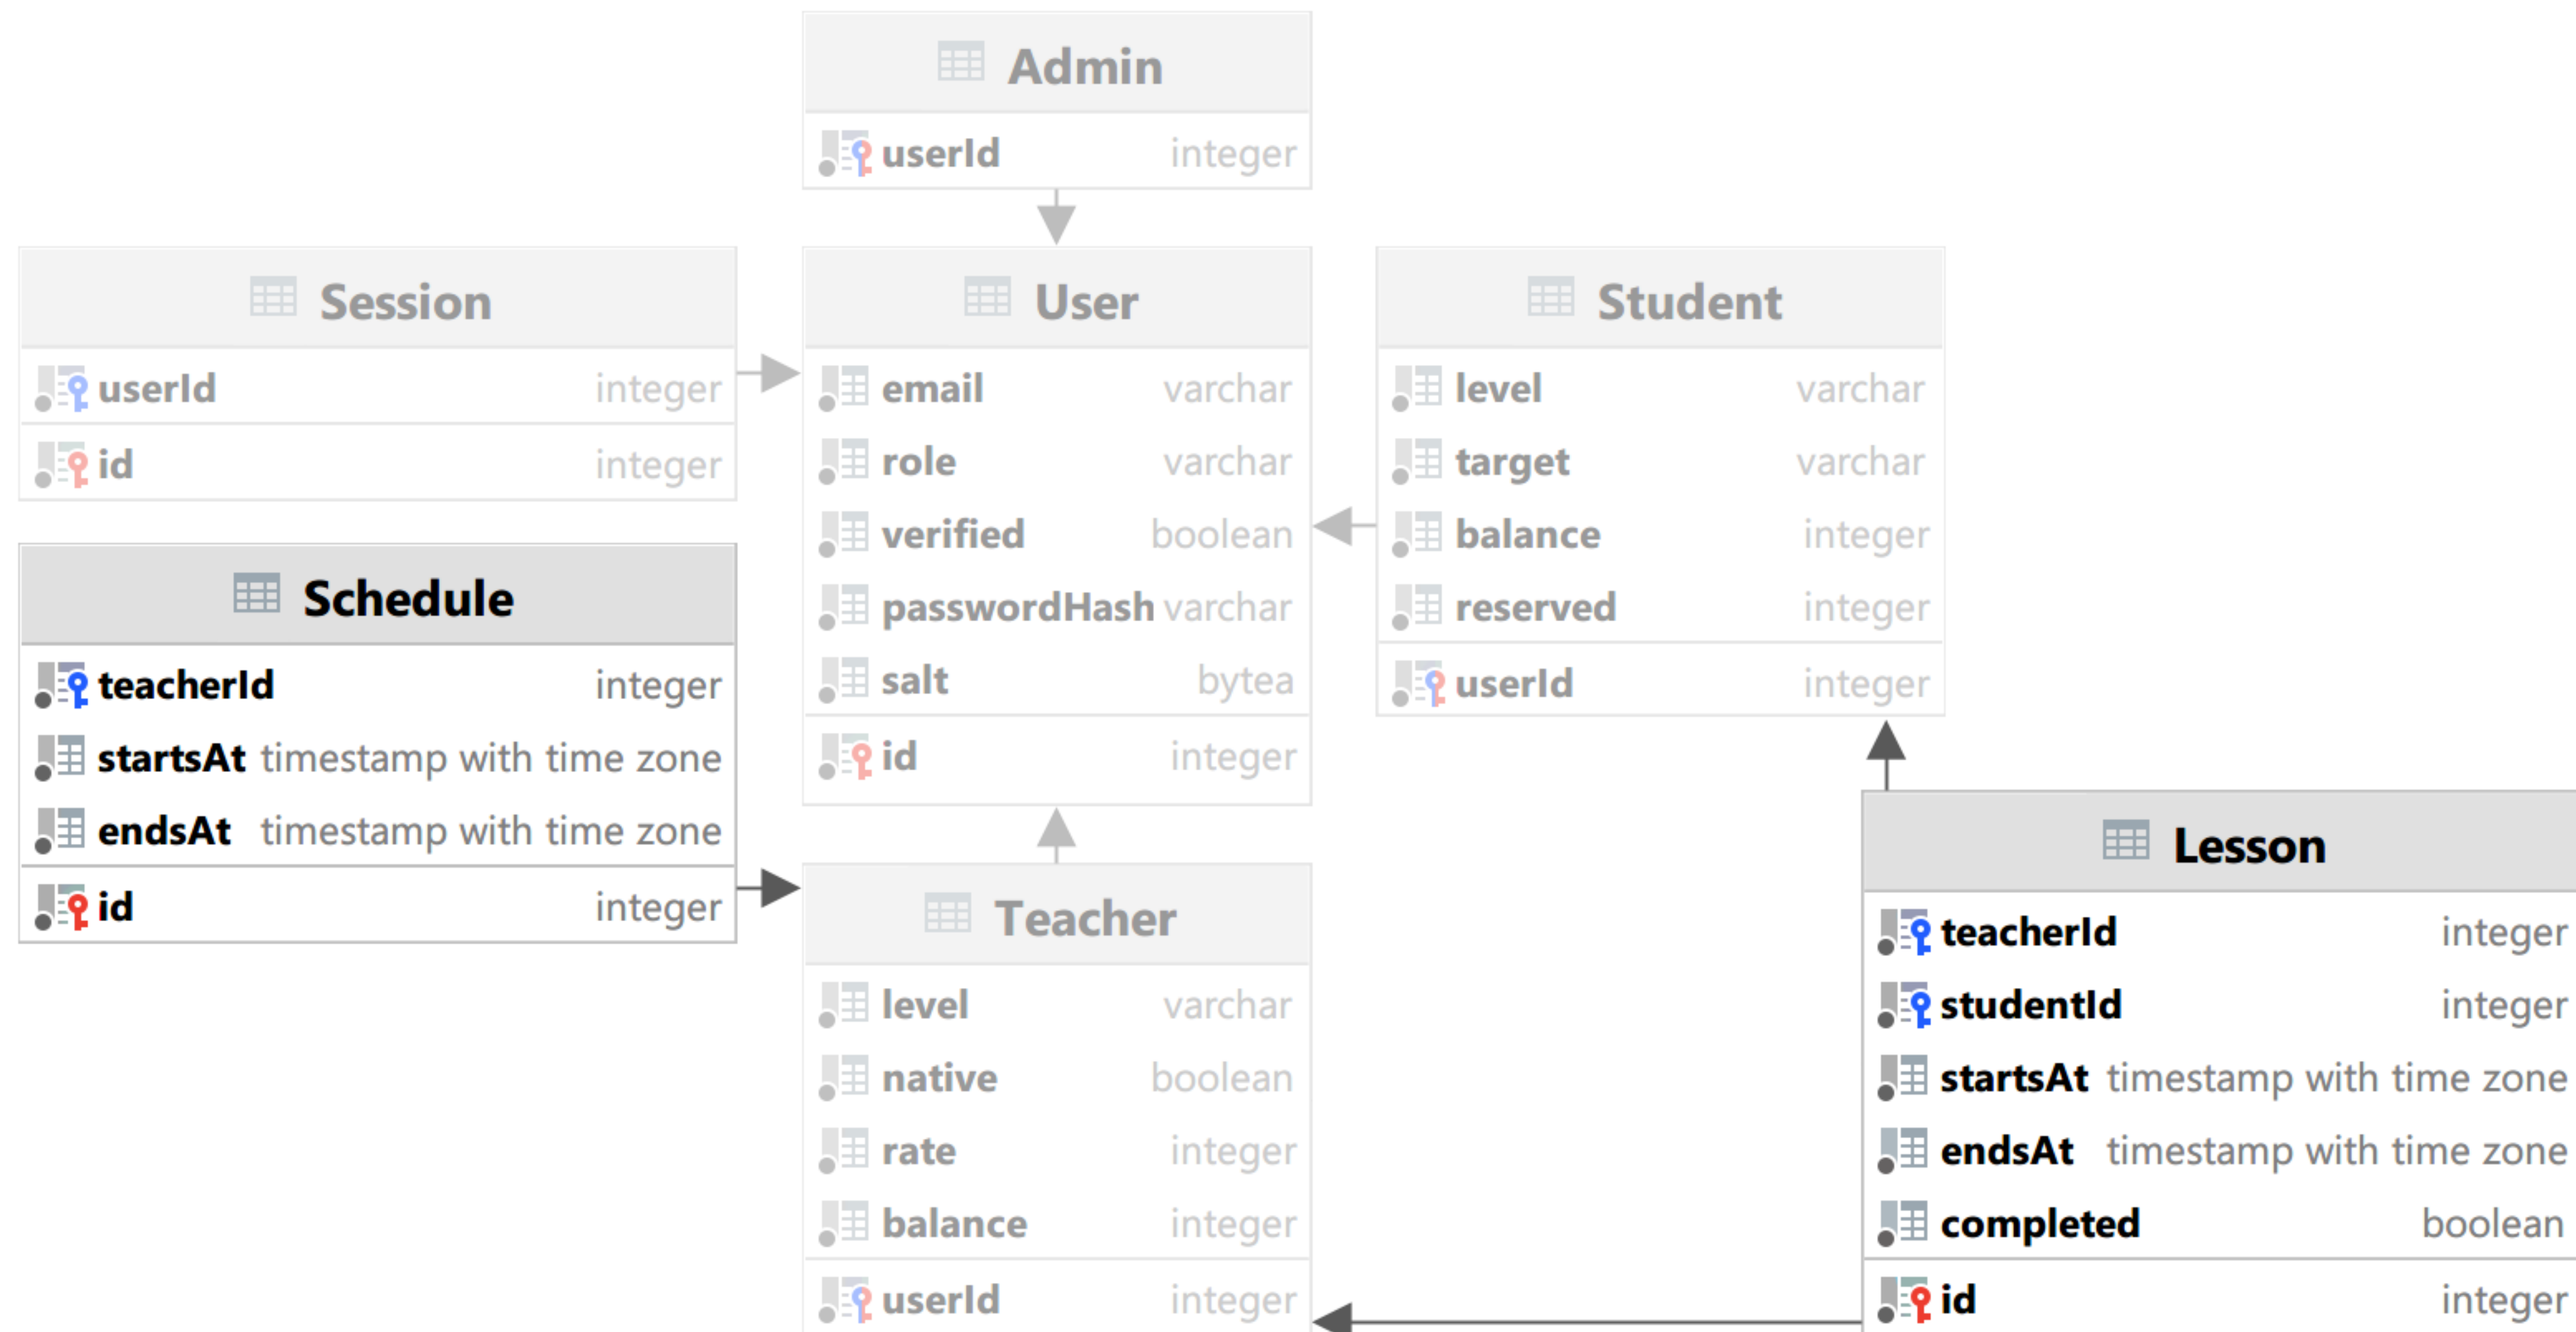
Admin

| userId | integer |
|---|---|

Session

| userId | integer |
|---|---|
| id | integer |

User

| email | varchar |
|---|---|
| role | varchar |
| verified | boolean |
| passwordHash | varchar |
| salt | bytea |
| id | integer |

Student

| level | varchar |
|---|---|
| target | varchar |
| balance | integer |
| reserved | integer |
| userId | integer |

Schedule

| teacherId | integer |
|---|---|
| startsAt | timestamp with time zone |
| endsAt | timestamp with time zone |
| id | integer |

Teacher

| level | varchar |
|---|---|
| native | boolean |
| rate | integer |
| balance | integer |
| userId | integer |

Lesson

| teacherId | integer |
|---|---|
| studentId | integer |
| startsAt | timestamp with time zone |
| endsAt | timestamp with time zone |
| completed | boolean |
| id | integer |